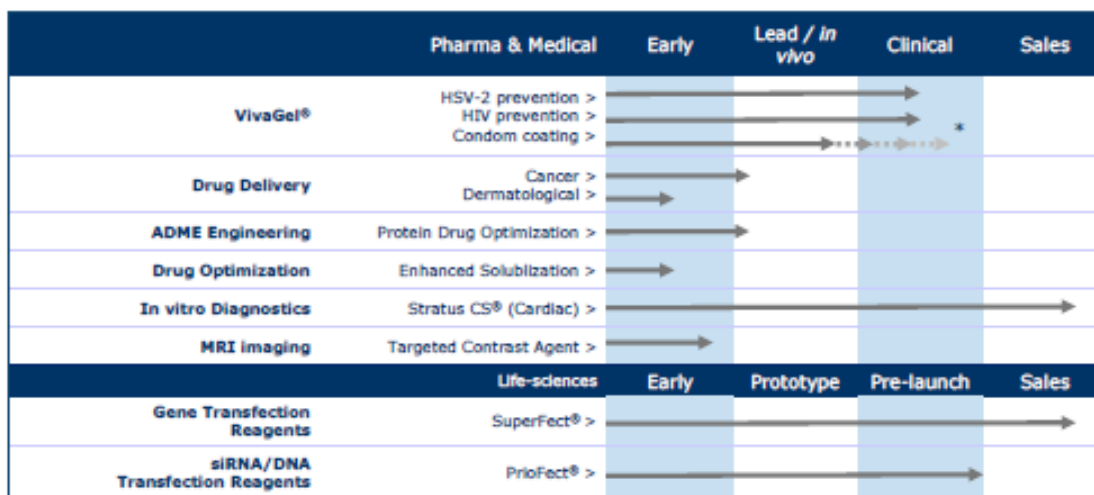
| | Pharma & Medical | Early | Lead / *in vivo* | Clinical | Sales |
|---|---|---|---|---|---|
| **VivaGel®** | HSV-2 prevention > HIV prevention > Condom coating > | | | * | |
| **Drug Delivery** | Cancer > Dermatological > | | | | |
| **ADME Engineering** | Protein Drug Optimization > | | | | |
| **Drug Optimization** | Enhanced Solubilization > | | | | |
| **In vitro Diagnostics** | Stratus CS® (Cardiac) > | | | | |
| **MRI imaging** | Targeted Contrast Agent > | | | | |
| | **Life-sciences** | **Early** | **Prototype** | **Pre-launch** | **Sales** |
| **Gene Transfection Reagents** | SuperFect® > | | | | |
| **siRNA/DNA Transfection Reagents** | PrioFect® > | | | | |